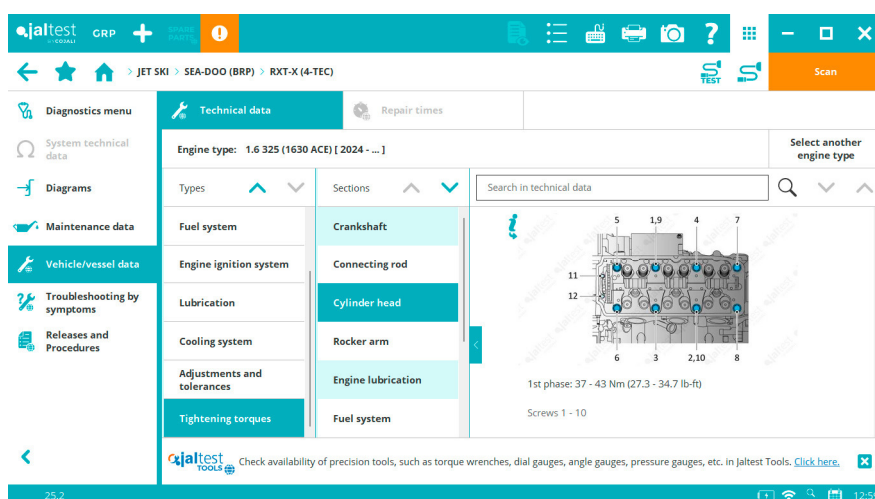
jaltest by COJALI GRP SPARE PARTS

JET SKI > SEA-DOO (BRP) > RXT-X (4-TEC)

TEST

Scan

Diagnostics menu

System technical data

Diagrams

Maintenance data

Vehicle/vessel data

Troubleshooting by symptoms

Releases and Procedures

Technical data

Repair times

Engine type: 1.6 325 (1630 ACE) [ 2024 - ... ]

Select another engine type

Types

Sections

Search in technical data

Fuel system

Engine ignition system

Lubrication

Cooling system

Adjustments and tolerances

Tightening torques

Crankshaft

Connecting rod

Cylinder head

Rocker arm

Engine lubrication

Fuel system

5 1,9 4 7
11
12
6 3 2,10 8

1st phase: 37 - 43 Nm (27.3 - 34.7 lb-ft)

Screws 1 - 10

jaltest TOOLS Check availability of precision tools, such as torque wrenches, dial gauges, angle gauges, pressure gauges, etc. in Jaltest Tools. Click here.

25.2

12:5